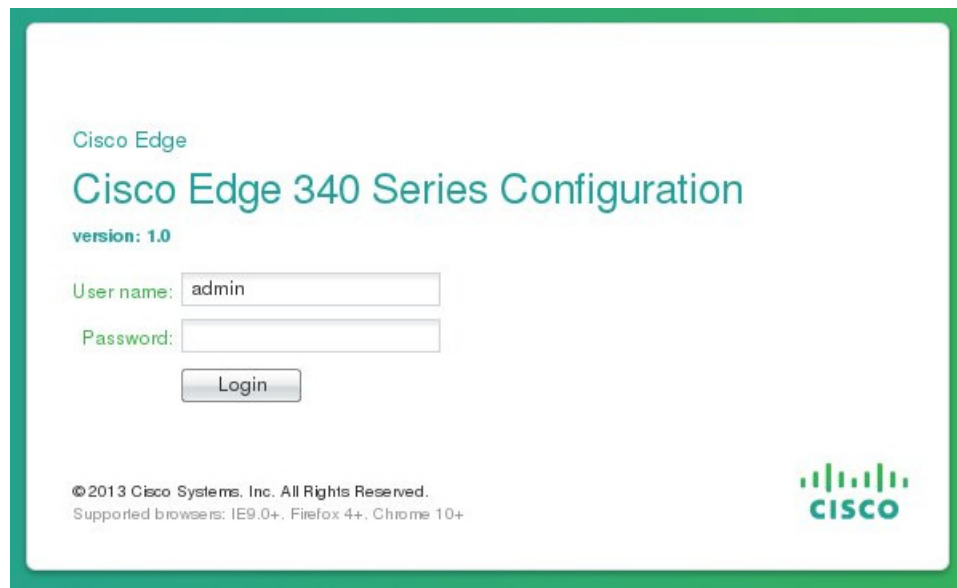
Cisco Edge

Cisco Edge 340 Series Configuration

version: 1.0

User name: admin

Password:

Login

© 2013 Cisco Systems, Inc. All Rights Reserved.
Supported browsers: IE9.0+, Firefox 4+, Chrome 10+

CISCO